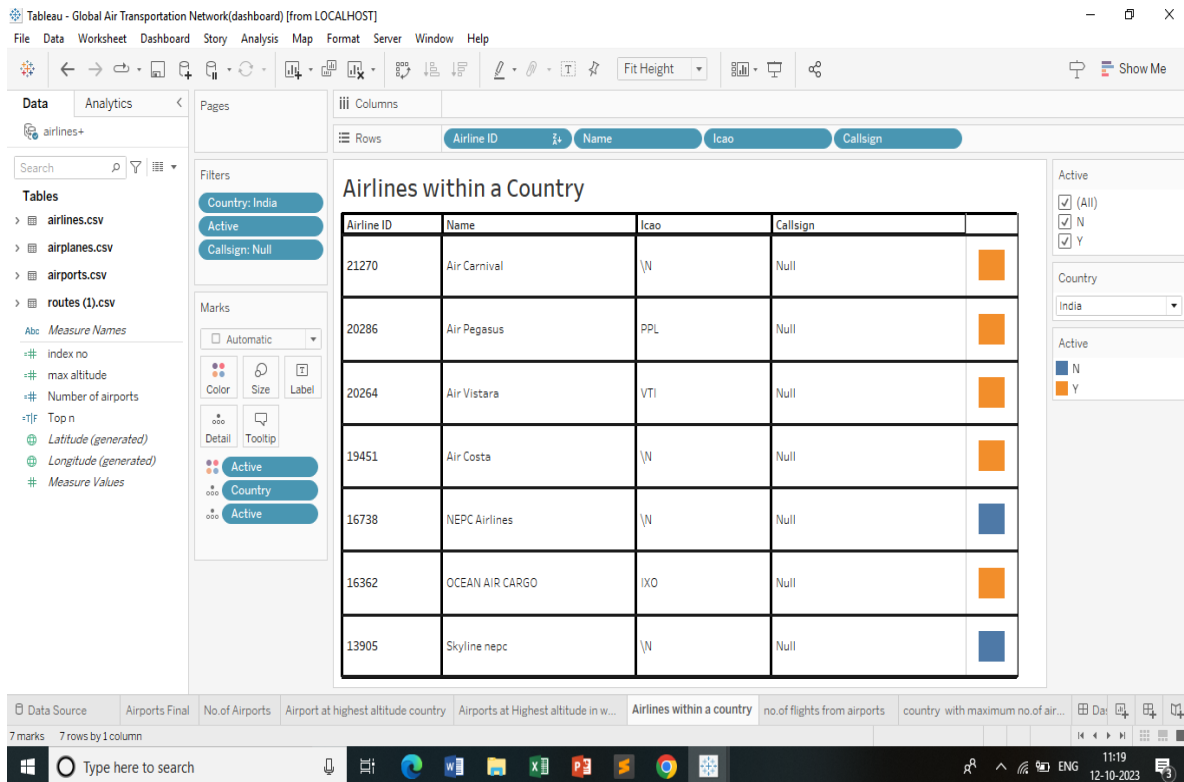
Tableau - Global Air Transportation Network(dashboard) [from LOCALHOST]

File Data Worksheet Dashboard Story Analysis Map Format Server Window Help

Fit Height

Show Me

Data Analytics

airlines+

Search

Tables

airlines.csv

airplanes.csv

airports.csv

routes (1).csv

Measure Names

index no

max altitude

Number of airports

Top n

Latitude (generated)

Longitude (generated)

Measure Values

Pages

Columns

Rows Airline ID Name Icao Callsign

Filters

Country: India

Active

Callsign: Null

Marks

Automatic

Color Size Label

Detail Tooltip

Active

Country

Active

Airlines within a Country

| Airline ID | Name | Icao | Callsign | |
|---|---|---|---|---|
| 21270 | Air Carnival | \N | Null | |
| 20286 | Air Pegasus | PPL | Null | |
| 20264 | Air Vistara | VTI | Null | |
| 19451 | Air Costa | \N | Null | |
| 16738 | NEPC Airlines | \N | Null | |
| 16362 | OCEAN AIR CARGO | IXO | Null | |
| 13905 | Skyline nepc | \N | Null | |

Active

(All)

N

Y

Country

India

Active

N

Y

Data Source Airports Final No.of Airports Airport at highest altitude country Airports at Highest altitude in w... Airlines within a country no.of flights from airports country with maximum no.of air... Da

7 marks 7 rows by 1 column

Type here to search

ENG 11:19 12-10-2023